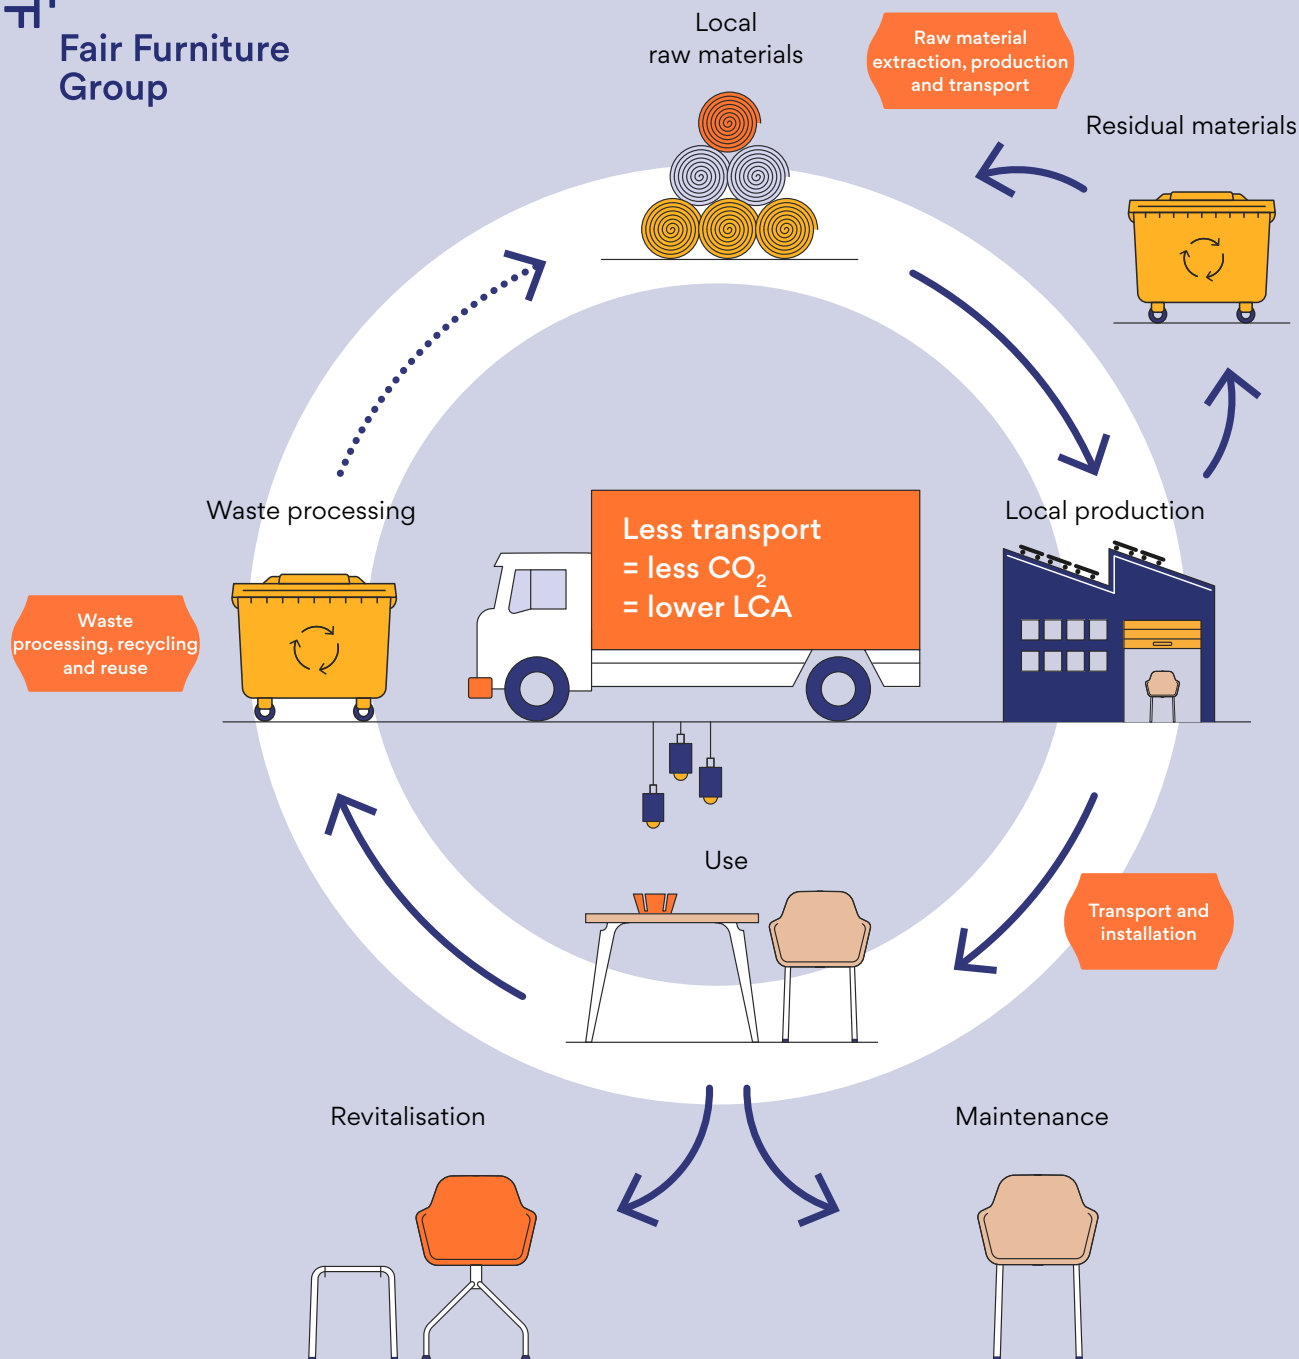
Fair Furniture Group

Local raw materials

Raw material extraction, production and transport

Residual materials

Waste processing

Less transport = less $CO_2$ = lower LCA

Local production

Waste processing, recycling and reuse

Use

Transport and installation

Revitalisation

Maintenance